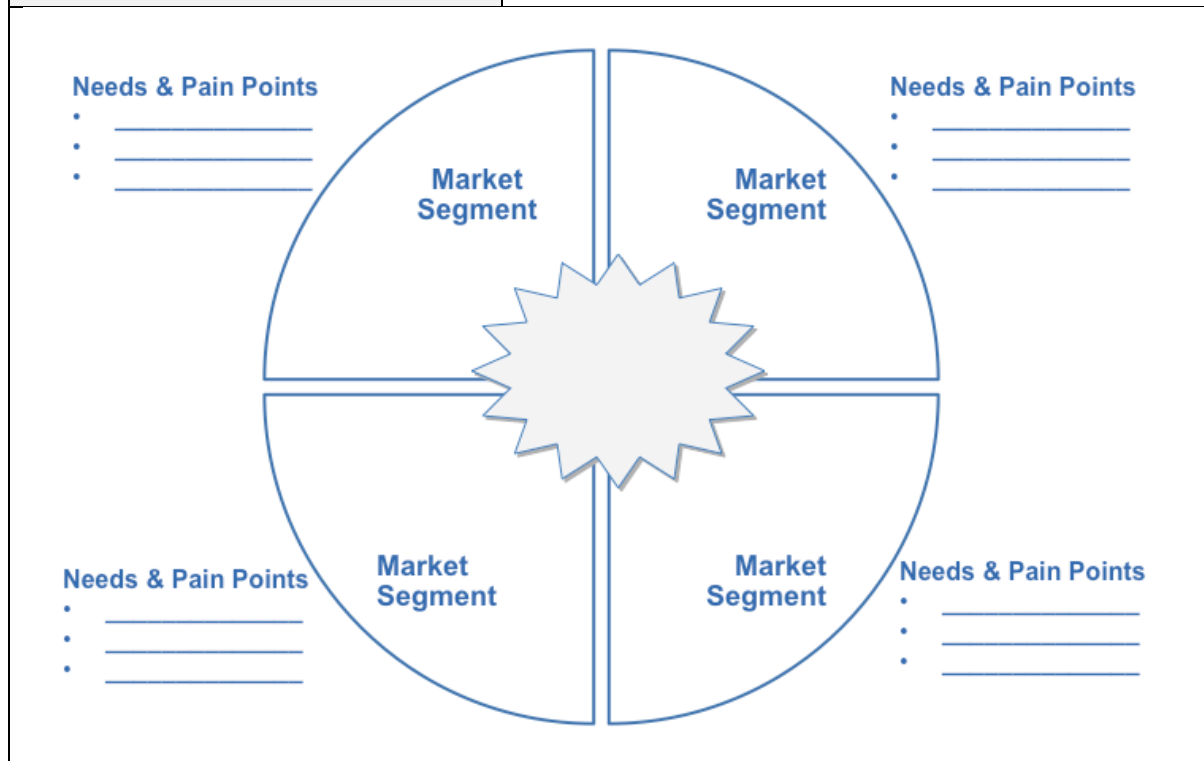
Needs & Pain Points
• ______________
• ______________
• ______________

Market Segment

Market Segment

Needs & Pain Points
• ______________
• ______________
• ______________

Needs & Pain Points
• ______________
• ______________
• ______________

Market Segment

Market Segment

Needs & Pain Points
• ______________
• ______________
• ______________